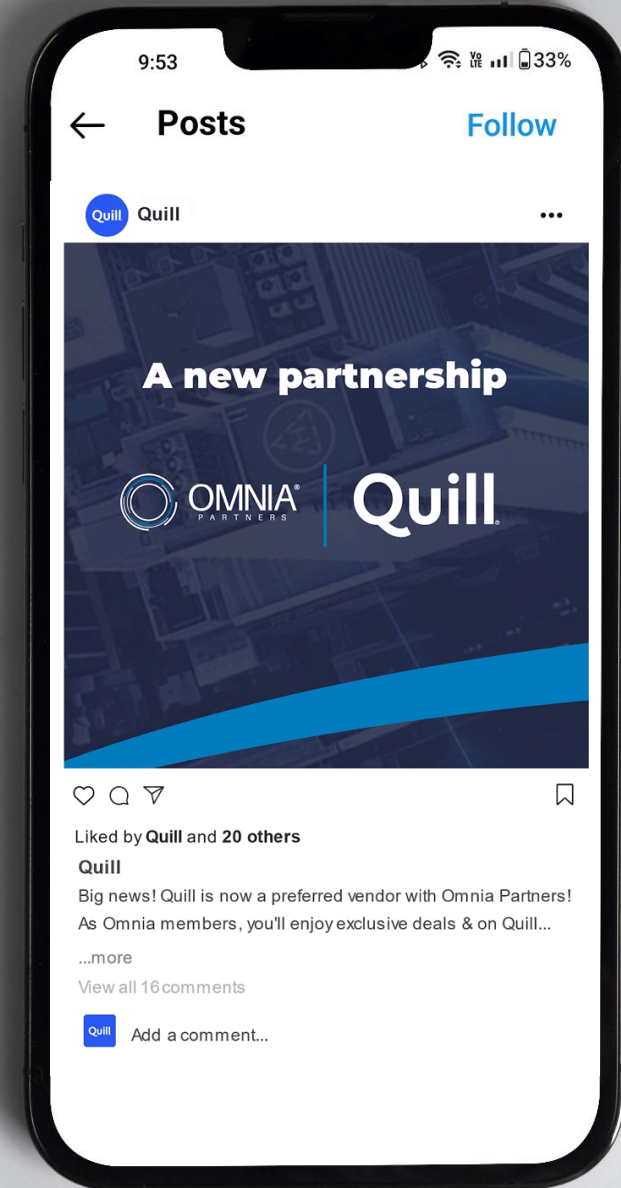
9:53

33%

Posts

Follow

Quill

Quill

A new partnership

OMNIA PARTNERS

Quill

Liked by Quill and 20 others

Quill

Big news! Quill is now a preferred vendor with Omnia Partners! As Omnia members, you'll enjoy exclusive deals & on Quill...

...more

View all 16 comments

Quill

Add a comment...